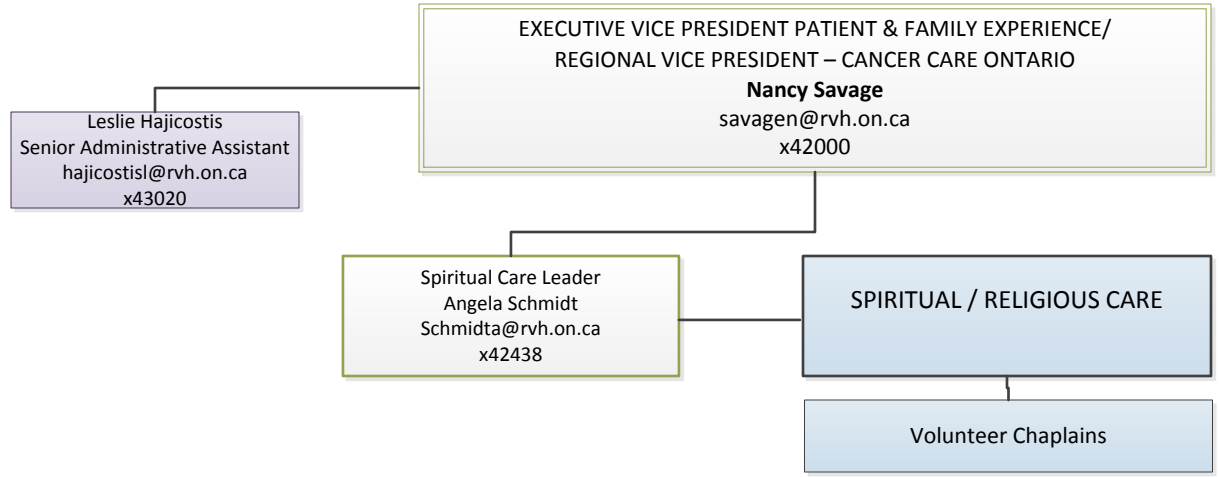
EXECUTIVE VICE PRESIDENT PATIENT & FAMILY EXPERIENCE/
REGIONAL VICE PRESIDENT – CANCER CARE ONTARIO
Nancy Savage
savagen@rvh.on.ca
x42000

Leslie Hajicostis
Senior Administrative Assistant
hajicostisl@rvh.on.ca
x43020

Spiritual Care Leader
Angela Schmidt
Schmidta@rvh.on.ca
x42438

SPIRITUAL / RELIGIOUS CARE

Volunteer Chaplains